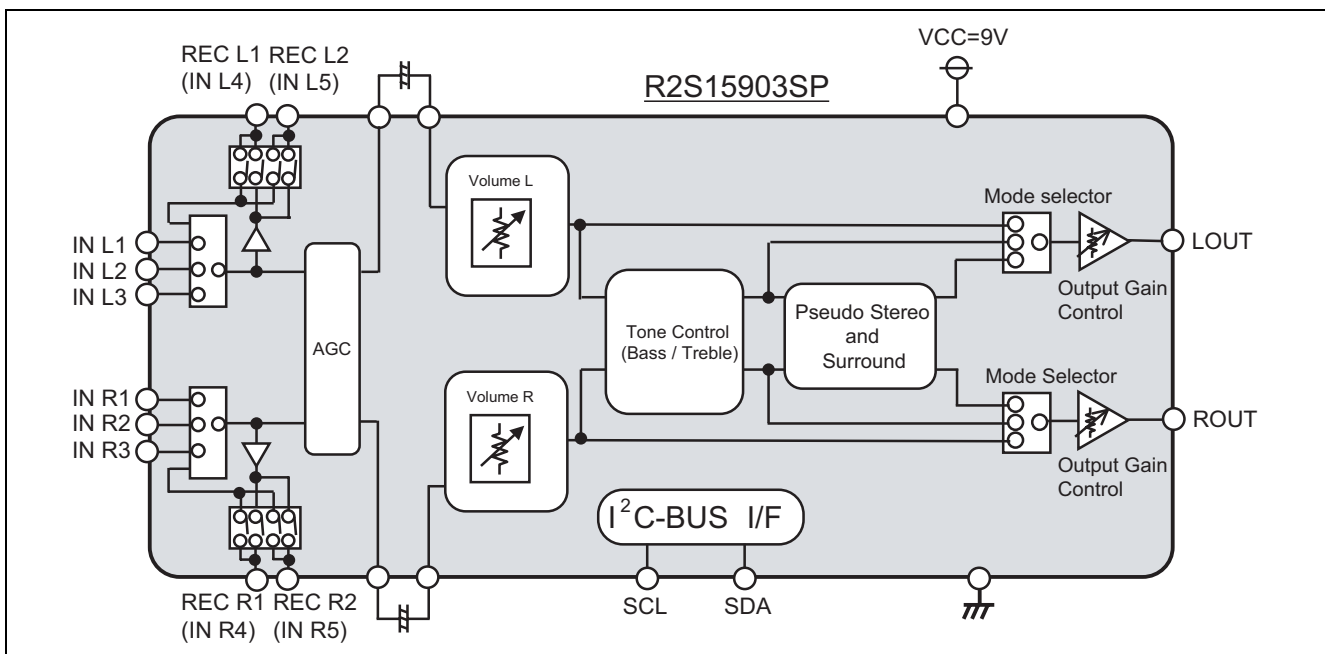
REC L1 REC L2
(IN L4) (IN L5)

VCC=9V

R2S15903SP

IN L1
IN L2
IN L3

IN R1
IN R2
IN R3

AGC

Volume L

Volume R

Tone Control
(Bass / Treble)

Pseudo Stereo
and
Surround

Mode selector

Mode Selector

LOUT

ROUT

Output Gain
Control

Output Gain
Control

$I^2C$-BUS I/F

SCL SDA

REC R1 REC R2
(IN R4) (IN R5)